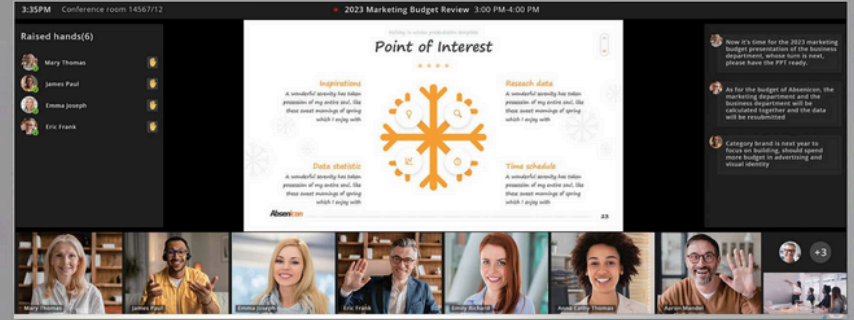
3:35PM Conference room 14567/12

2023 Marketing Budget Review 3:00 PM-4:00 PM

Raised hands(6)

Mary Thomas

James Paul

Emma Joseph

Eric Frank

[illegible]

Point of Interest

Inspirations

A wonderful serenity has taken possession of my entire soul, like these sweet mornings of spring which I enjoy with

Reseach data

A wonderful serenity has taken possession of my entire soul, like these sweet mornings of spring which I enjoy with

Data statistic

A wonderful serenity has taken possession of my entire soul, like these sweet mornings of spring which I enjoy with

Time schedule

A wonderful serenity has taken possession of my entire soul, like these sweet mornings of spring which I enjoy with

Absenicon

23

Now it's time for the 2023 marketing budget presentation of the business department, whose turn is next, please have the PPT ready.

As for the budget of Absenicon, the marketing department and the business department will be calculated together and the data will be resubmitted

Category brand is next year to focus on building, should spend more budget in advertising and visual identity

Mary Thomas

James Paul

Emma Joseph

Eric Frank

Emily Richard

Anna Cathy Thomas

Aaron Mandel

+3